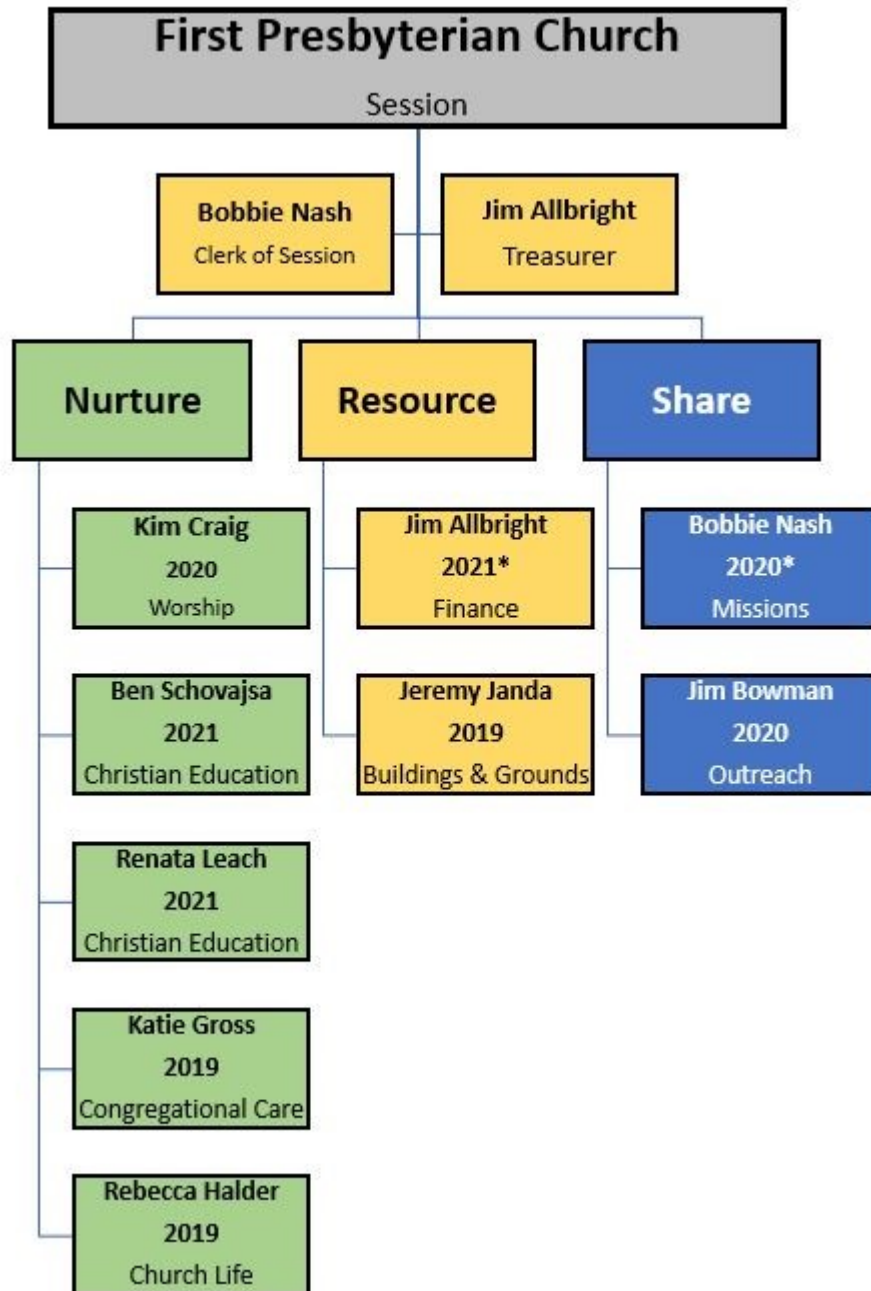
First Presbyterian Church
Session

Bobbie Nash
Clerk of Session

Jim Allbright
Treasurer

Nurture

Resource

Share

Kim Craig
2020
Worship

Ben Schovajsa
2021
Christian Education

Renata Leach
2021
Christian Education

Katie Gross
2019
Congregational Care

Rebecca Halder
2019
Church Life

Jim Allbright
2021*
Finance

Jeremy Janda
2019
Buildings & Grounds

Bobbie Nash
2020*
Missions

Jim Bowman
2020
Outreach